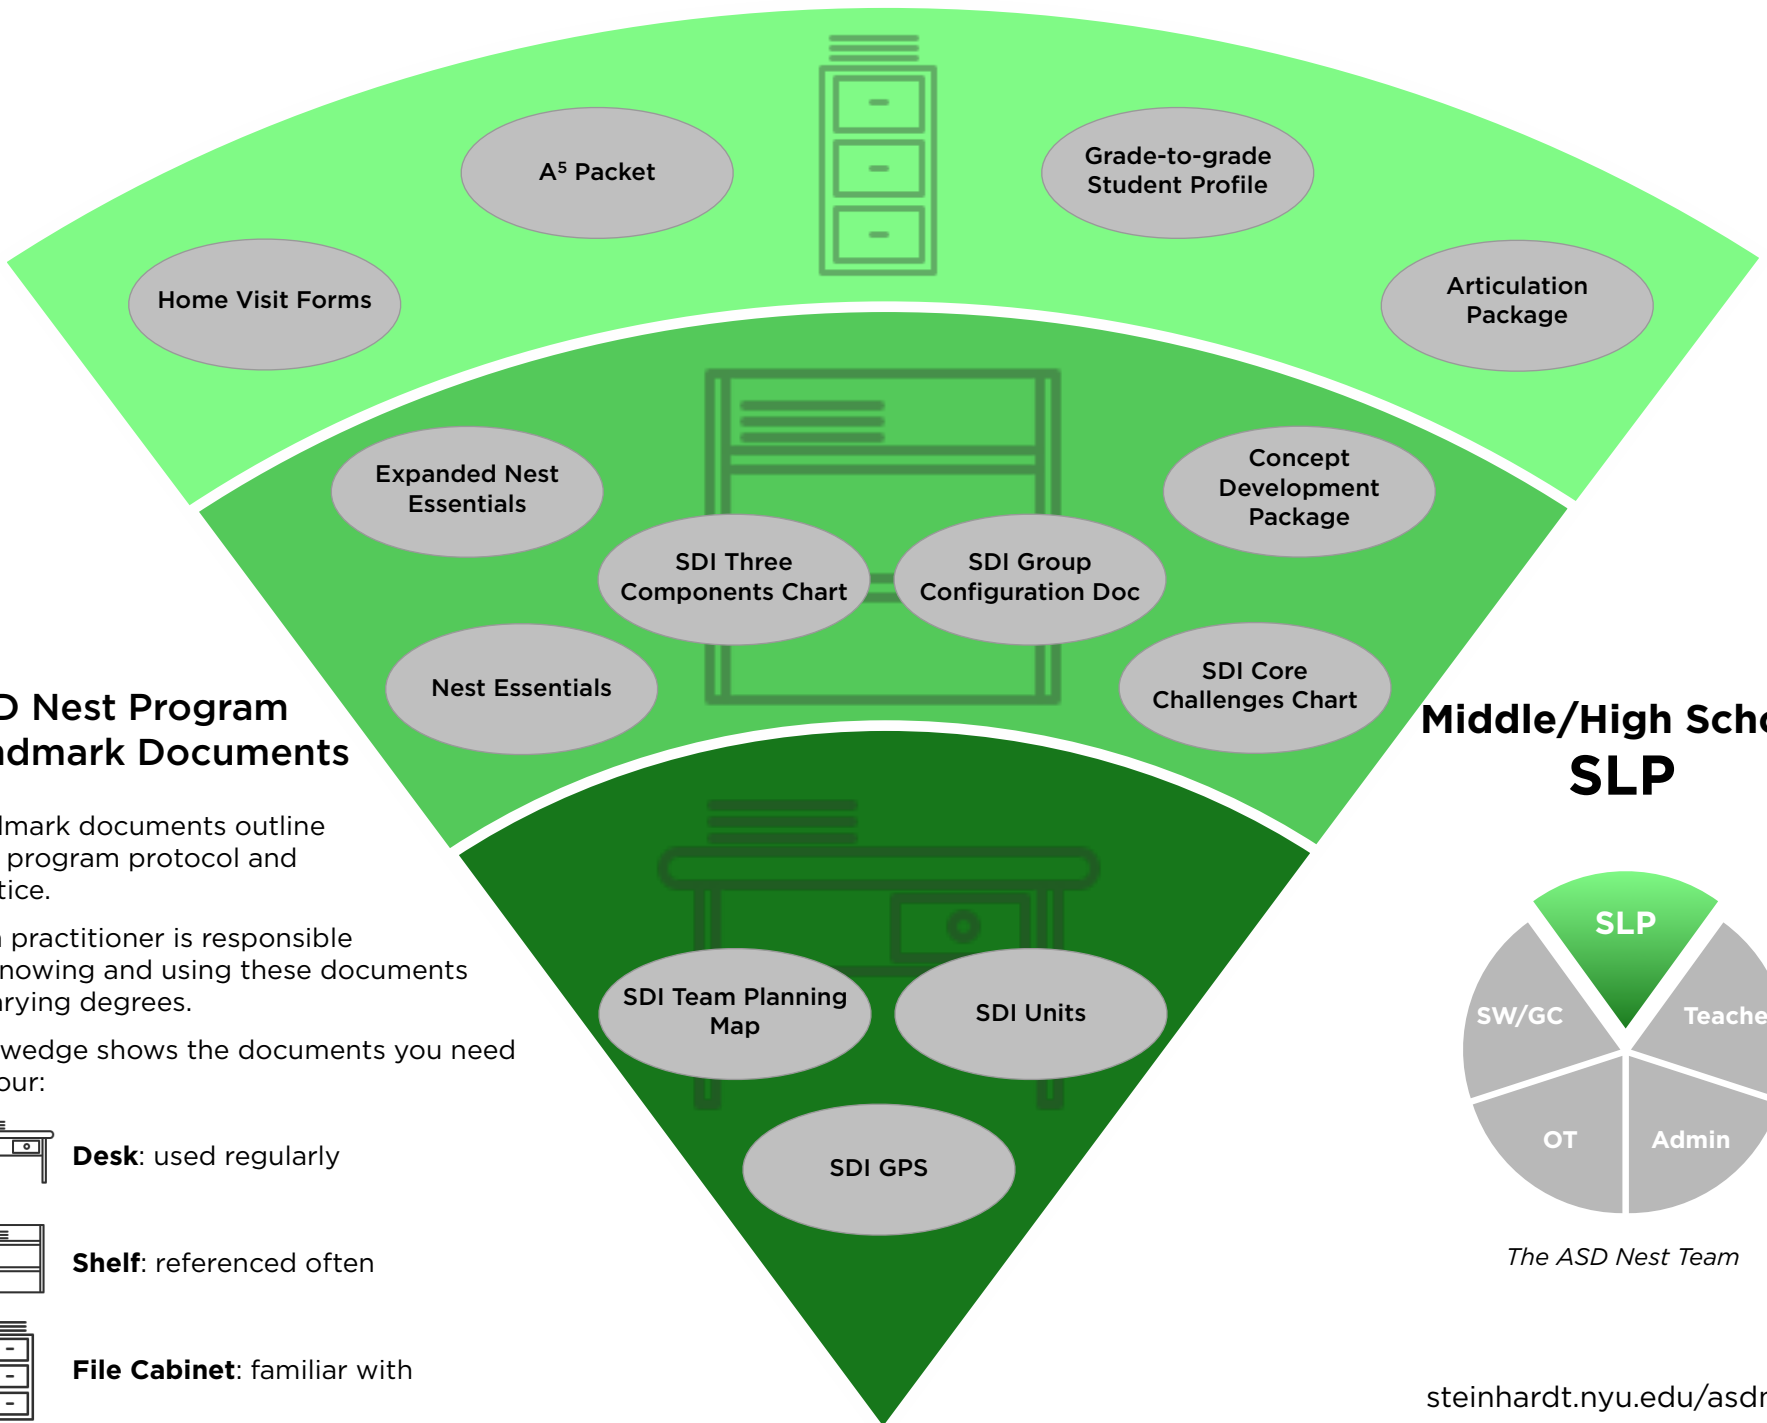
$A^5$ Packet

Grade-to-grade Student Profile

Home Visit Forms

Articulation Package

Expanded Nest Essentials

Concept Development Package

SDI Three Components Chart

SDI Group Configuration Doc

Nest Essentials

SDI Core Challenges Chart

D Nest Program
dmark Documents

dmark documents outline program protocol and tice.

practitioner is responsible nowing and using these documents rying degrees.

wedge shows the documents you need our:

**Desk**: used regularly

**Shelf**: referenced often

**File Cabinet**: familiar with

SDI Team Planning Map

SDI Units

SDI GPS

Middle/High Sch
SLP

SLP

SW/GC

Teache

OT

Admin

The ASD Nest Team

steinhardt.nyu.edu/asdr